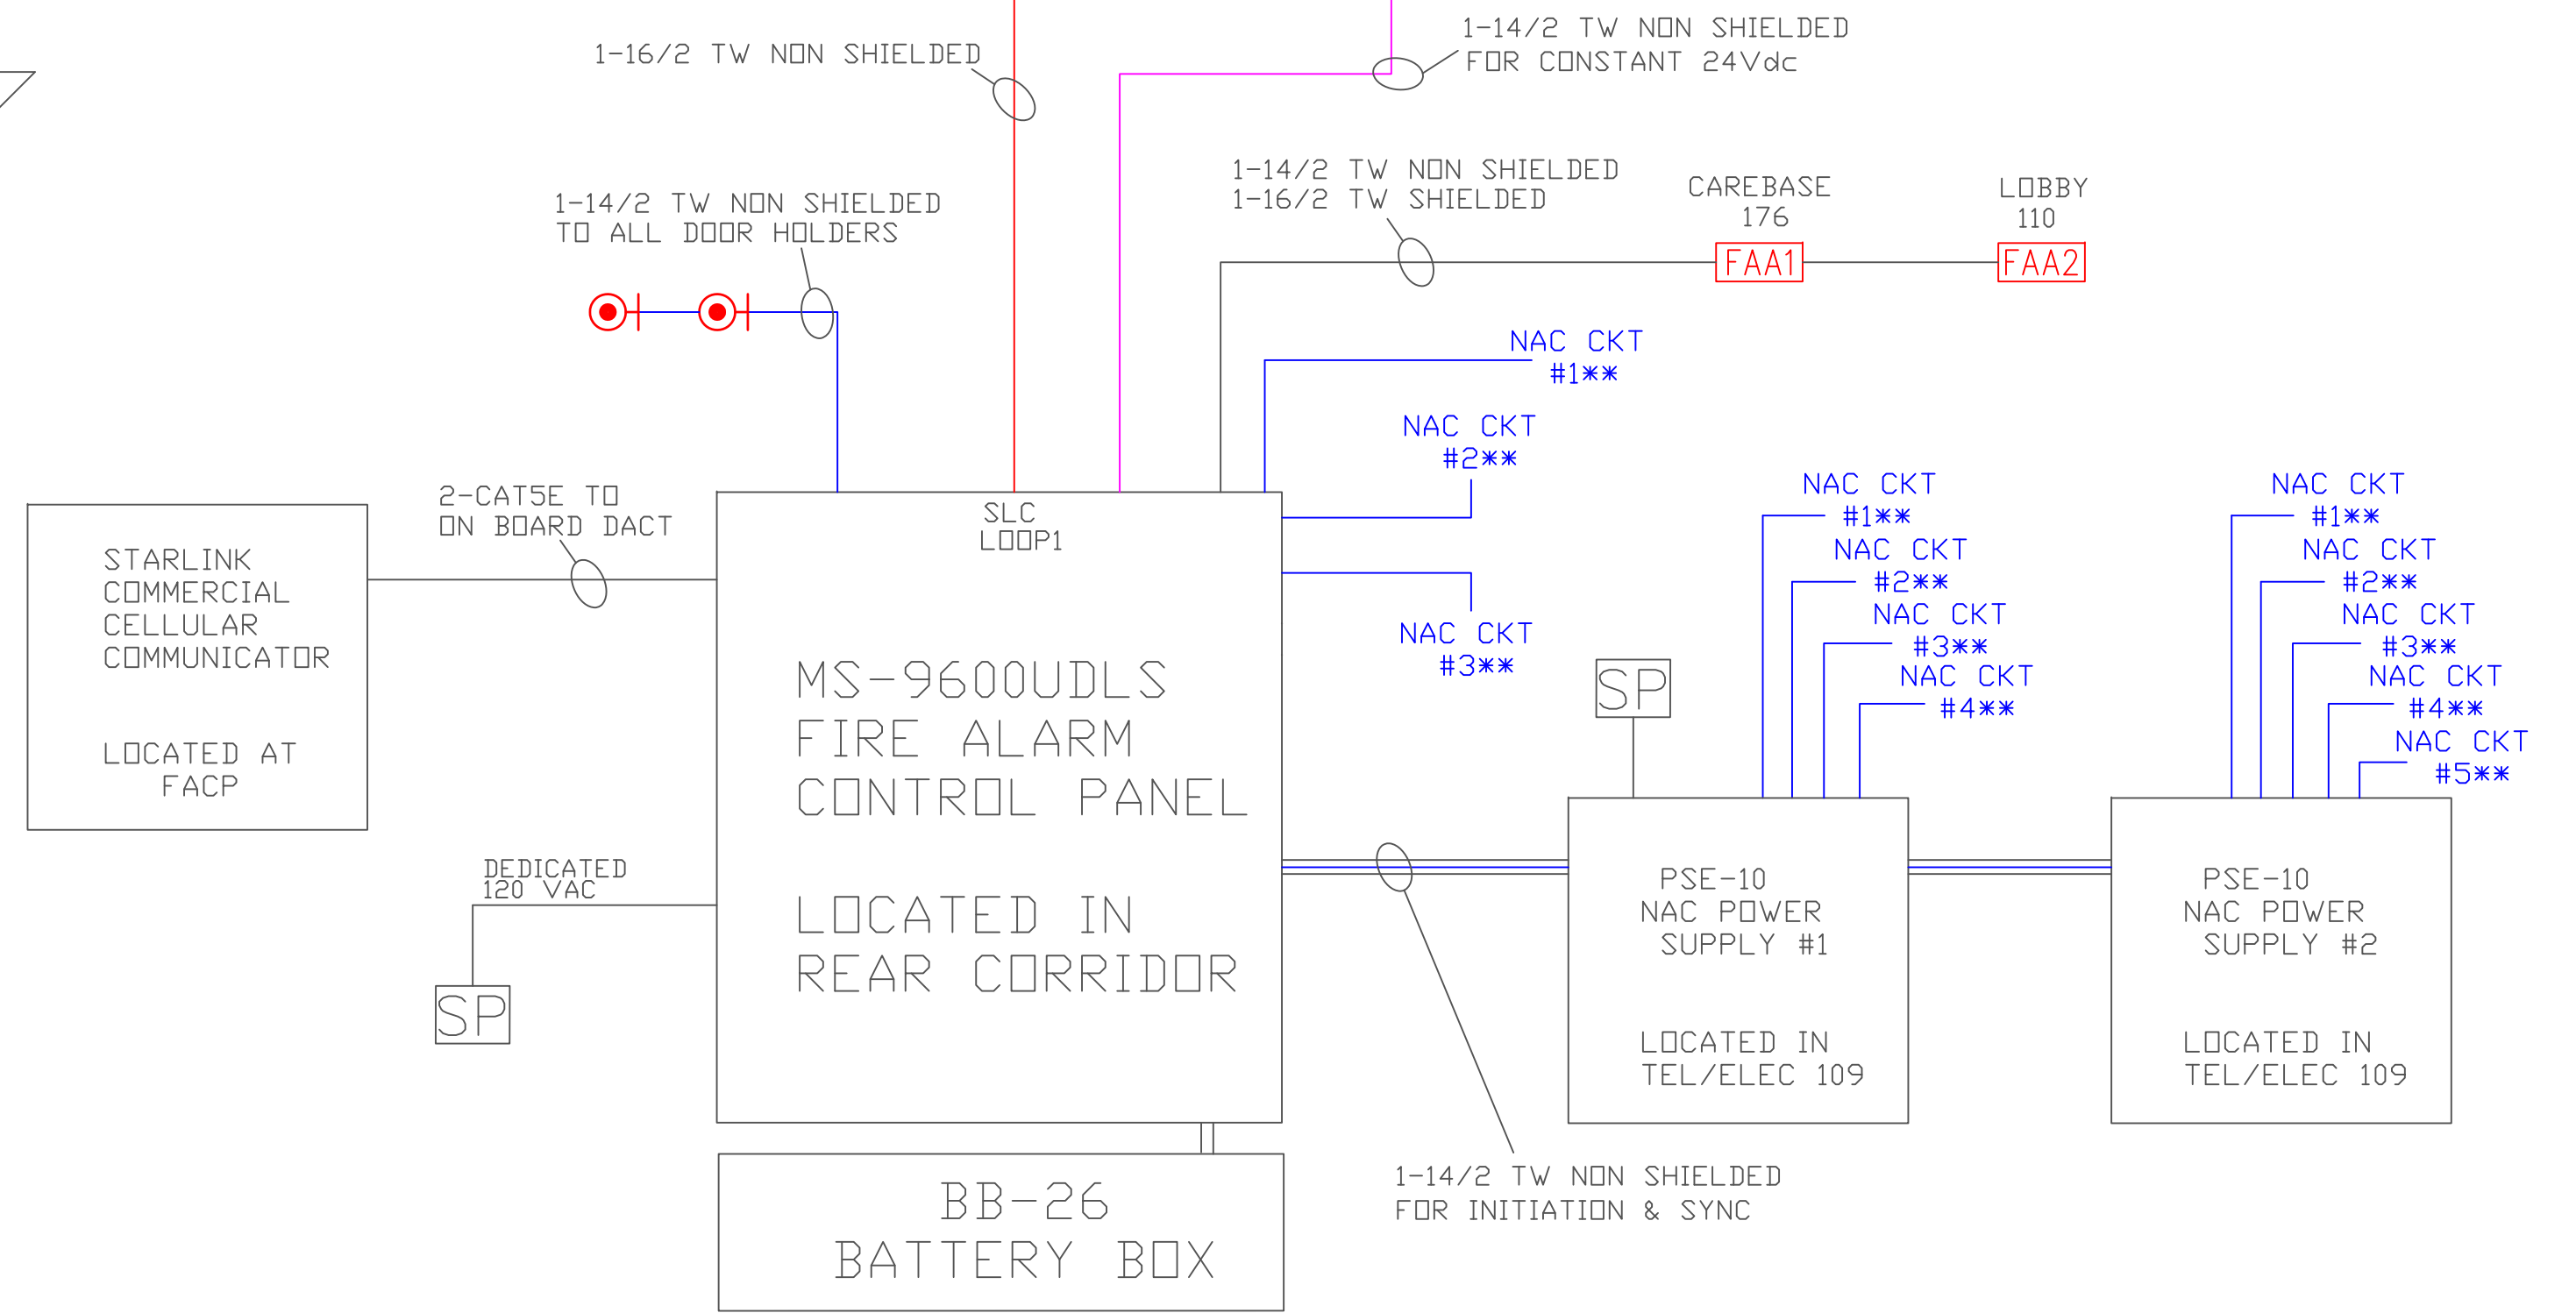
1-16/2 TW NON SHIELDED

1-14/2 TW NON SHIELDED
FOR CONSTANT 24Vdc

1-14/2 TW NON SHIELDED
TO ALL DOOR HOLDERS

1-14/2 TW NON SHIELDED
1-16/2 TW SHIELDED

CAREBASE
176

LOBBY
110

FAA1

FAA2

NAC CKT
#1**

NAC CKT
#2**

NAC CKT
#3**

2-CAT5E TO
ON BOARD DACT

STARLINK
COMMERCIAL
CELLULAR
COMMUNICATOR

LOCATED AT
FACP

SLC
LOOP1

MS-9600UDLS
FIRE ALARM
CONTROL PANEL

LOCATED IN
REAR CORRIDOR

DEDICATED
120 VAC

SP

SP

NAC CKT
#1**
NAC CKT
#2**
NAC CKT
#3**
NAC CKT
#4**

NAC CKT
#1**
NAC CKT
#2**
NAC CKT
#3**
NAC CKT
#4**
NAC CKT
#5**

PSE-10
NAC POWER
SUPPLY #1

LOCATED IN
TEL/ELEC 109

PSE-10
NAC POWER
SUPPLY #2

LOCATED IN
TEL/ELEC 109

BB-26
BATTERY BOX

1-14/2 TW NON SHIELDED
FOR INITIATION & SYNC